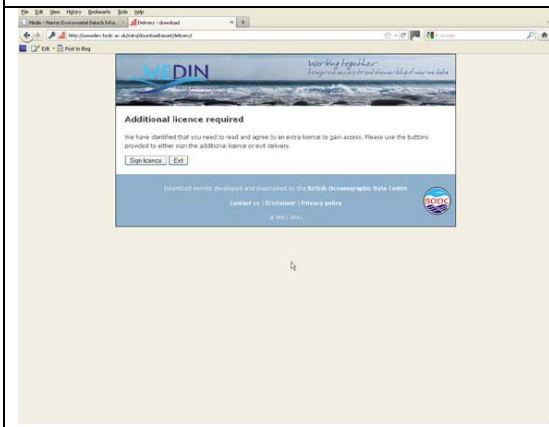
File Edit View History Bookmarks Tools Help

Medin - Marine Environmental Data & Infor... | Delivery - download

http://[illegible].bodc.ac.uk/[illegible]/download/asset/delivery/

Edit · Post to Blog

MEDIN

Working together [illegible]

Additional licence required

We have identified that you need to read and agree to an extra licence to gain access. Please use the buttons provided to either sign the additional licence or exit delivery.

Sign licence | Exit

Download service developed and maintained by the British Oceanographic Data Centre

Contact us | Disclaimer | Privacy policy

© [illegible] 2011

BODC